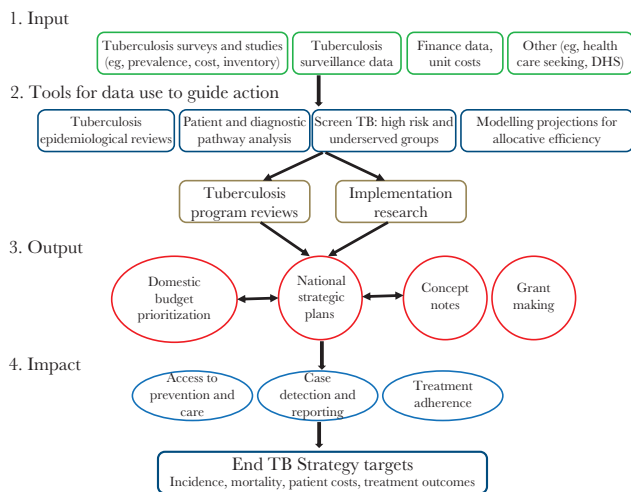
1. Input

Tuberculosis surveys and studies (eg, prevalence, cost, inventory)

Tuberculosis surveillance data

Finance data, unit costs

Other (eg, health care seeking, DHS)

2. Tools for data use to guide action

Tuberculosis epidemiological reviews

Patient and diagnostic pathway analysis

Screen TB: high risk and underserved groups

Modelling projections for allocative efficiency

Tuberculosis program reviews

Implementation research

3. Output

Domestic budget prioritization

National strategic plans

Concept notes

Grant making

4. Impact

Access to prevention and care

Case detection and reporting

Treatment adherence

End TB Strategy targets
Incidence, mortality, patient costs, treatment outcomes